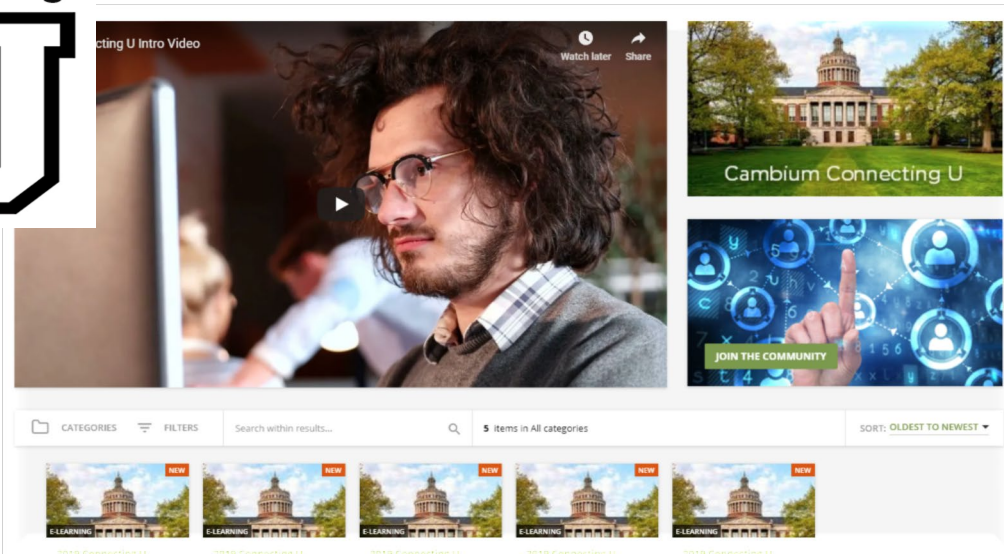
cting U Intro Video

Watch later

Share

Cambium Connecting U

JOIN THE COMMUNITY

CATEGORIES

FILTERS

Search within results...

5 items in All categories

SORT: OLDEST TO NEWEST

NEW

E-LEARNING

NEW

E-LEARNING

NEW

E-LEARNING

NEW

E-LEARNING

NEW

E-LEARNING